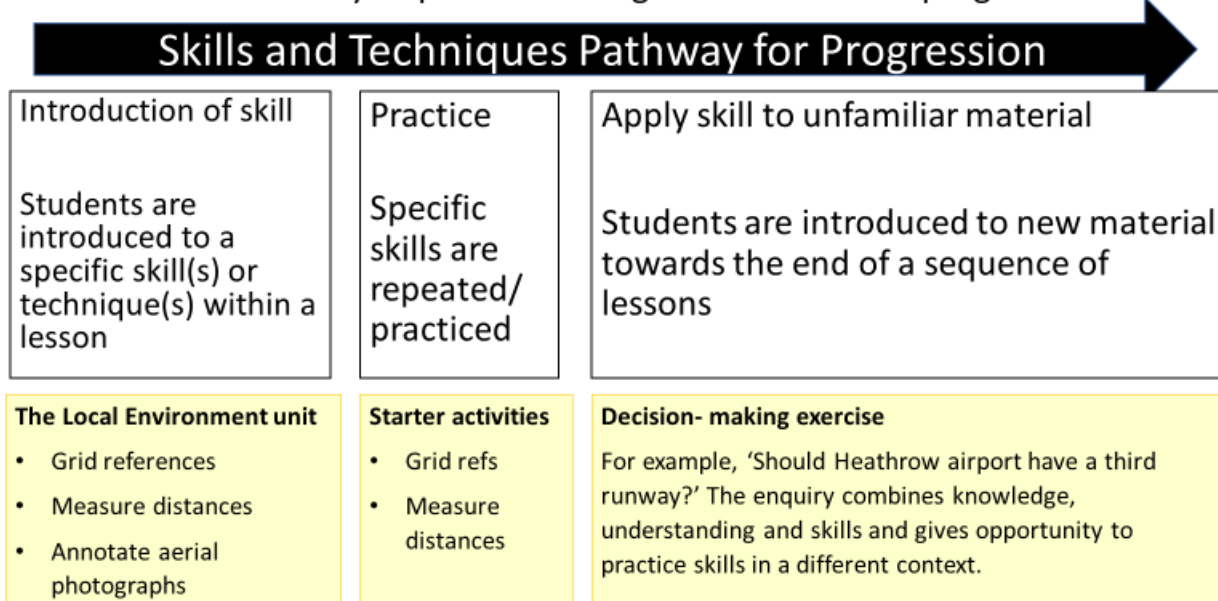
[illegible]

Skills and Techniques Pathway for Progression

Introduction of skill

Students are introduced to a specific skill(s) or technique(s) within a lesson

Practice

Specific skills are repeated/ practiced

Apply skill to unfamiliar material

Students are introduced to new material towards the end of a sequence of lessons

**The Local Environment unit**
- Grid references
- Measure distances
- Annotate aerial photographs

**Starter activities**
- Grid refs
- Measure distances

**Decision- making exercise**

For example, 'Should Heathrow airport have a third runway?' The enquiry combines knowledge, understanding and skills and gives opportunity to practice skills in a different context.